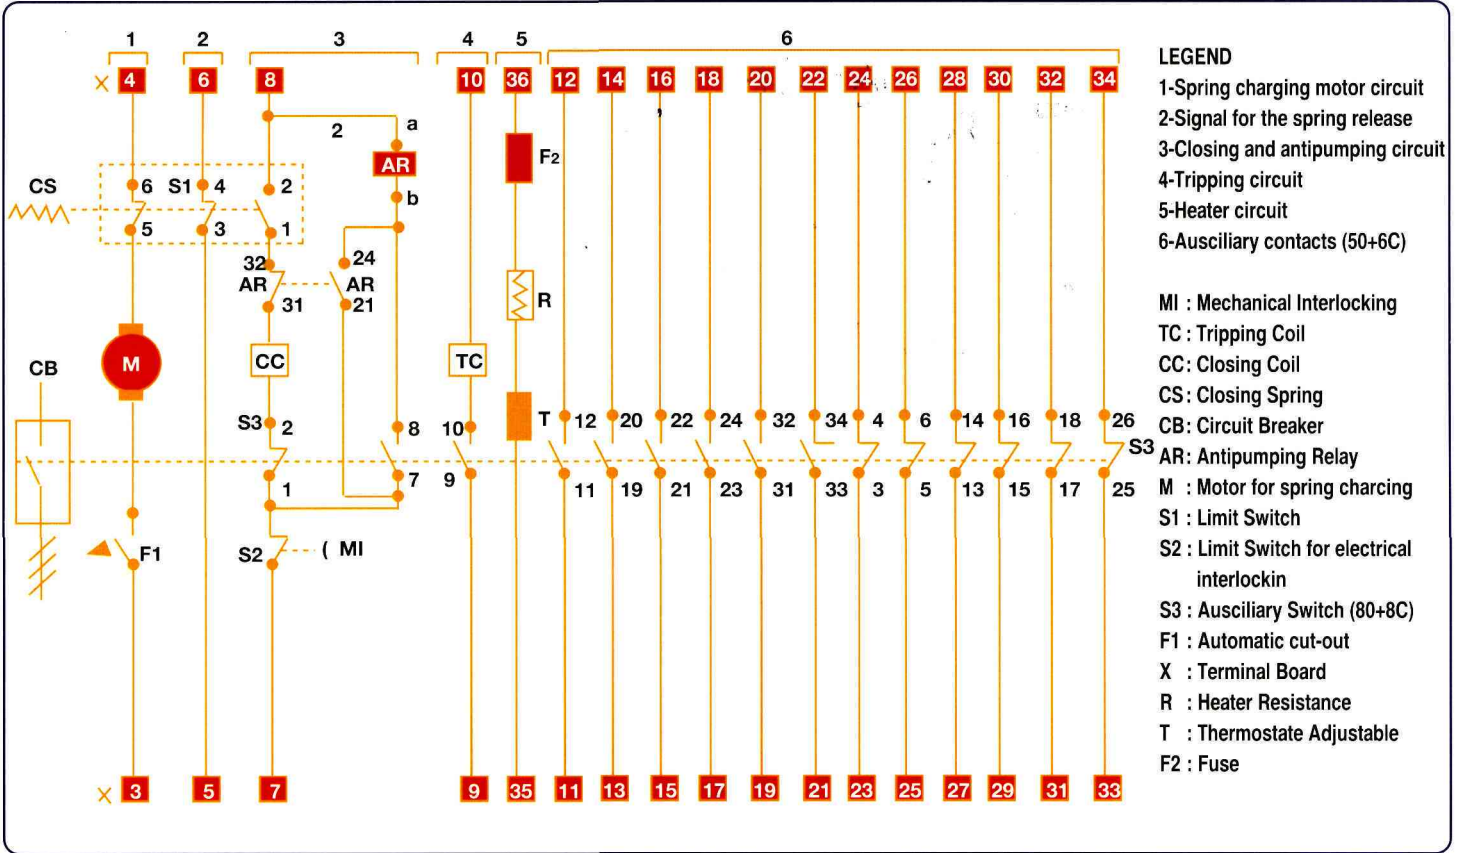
1 2 3 4 5 6

X 4 6 8 10 36 12 14 16 18 20 22 24 26 28 30 32 34

2 a

AR

F2

CS 6 S1 4 2

b

5 3 1

32 24

AR AR

31 21

R

M

CB

CC TC

T

S3 2 8 10 12 20 22 24 32 34 4 6 14 16 18 26

S3

9 7

1 11 19 21 23 31 33 3 5 13 15 17 25

F1

S2 ( MI

X 3 5 7 9 35 11 13 15 17 19 21 23 25 27 29 31 33

LEGEND
1-Spring charging motor circuit
2-Signal for the spring release
3-Closing and antipumping circuit
4-Tripping circuit
5-Heater circuit
6-Ausciliary contacts (50+6C)

MI : Mechanical Interlocking
TC : Tripping Coil
CC: Closing Coil
CS: Closing Spring
CB: Circuit Breaker
AR: Antipumping Relay
M : Motor for spring charcing
S1 : Limit Switch
S2 : Limit Switch for electrical interlockin
S3 : Ausciliary Switch (80+8C)
F1 : Automatic cut-out
X : Terminal Board
R : Heater Resistance
T : Thermostate Adjustable
F2 : Fuse